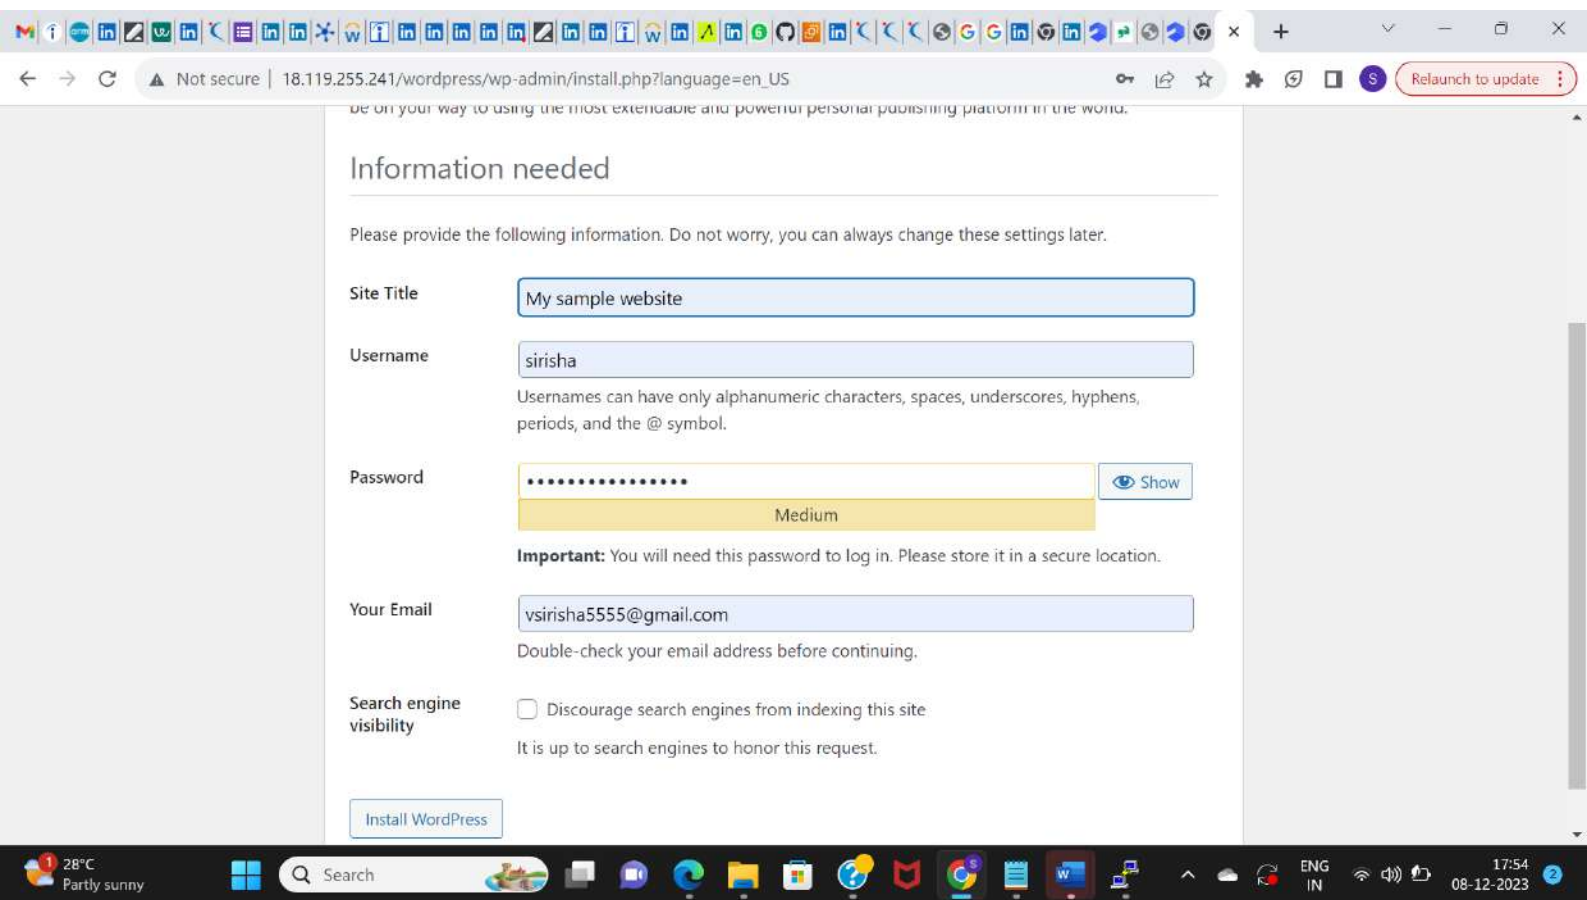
Not secure | 18.119.255.241/wordpress/wp-admin/install.php?language=en_US

Relaunch to update

be on your way to using the most extendable and powerful personal publishing platform in the world.

Information needed

Please provide the following information. Do not worry, you can always change these settings later.

Site Title
My sample website

Username
sirisha
Usernames can have only alphanumeric characters, spaces, underscores, hyphens, periods, and the @ symbol.

Password
••••••••••••••••
Show
Medium
**Important:** You will need this password to log in. Please store it in a secure location.

Your Email
vsirisha5555@gmail.com
Double-check your email address before continuing.

Search engine visibility
Discourage search engines from indexing this site
It is up to search engines to honor this request.

Install WordPress

28°C
Partly sunny
Search
ENG
IN
17:54
08-12-2023